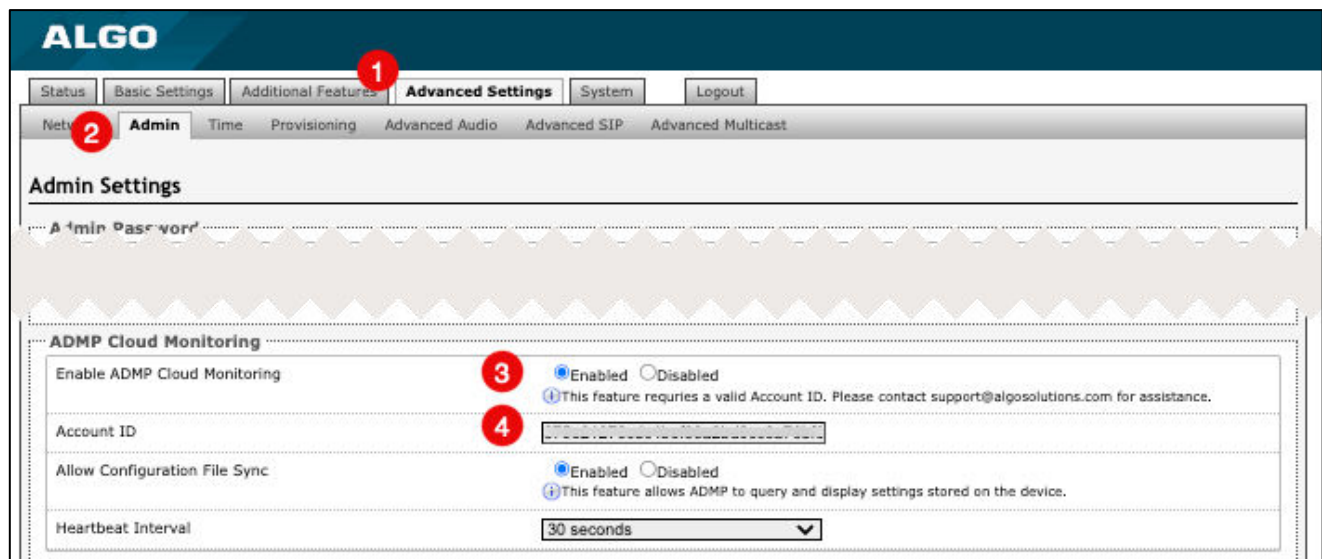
ALGO

Status | Basic Settings | Additional Features | 1 | Advanced Settings | System | Logout

Netw 2 Admin | Time | Provisioning | Advanced Audio | Advanced SIP | Advanced Multicast

Admin Settings

Admin Password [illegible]

ADMP Cloud Monitoring

Enable ADMP Cloud Monitoring 3 Enabled Disabled
This feature requires a valid Account ID. Please contact support@algosolutions.com for assistance.

Account ID 4 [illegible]

Allow Configuration File Sync Enabled Disabled
This feature allows ADMP to query and display settings stored on the device.

Heartbeat Interval 30 seconds